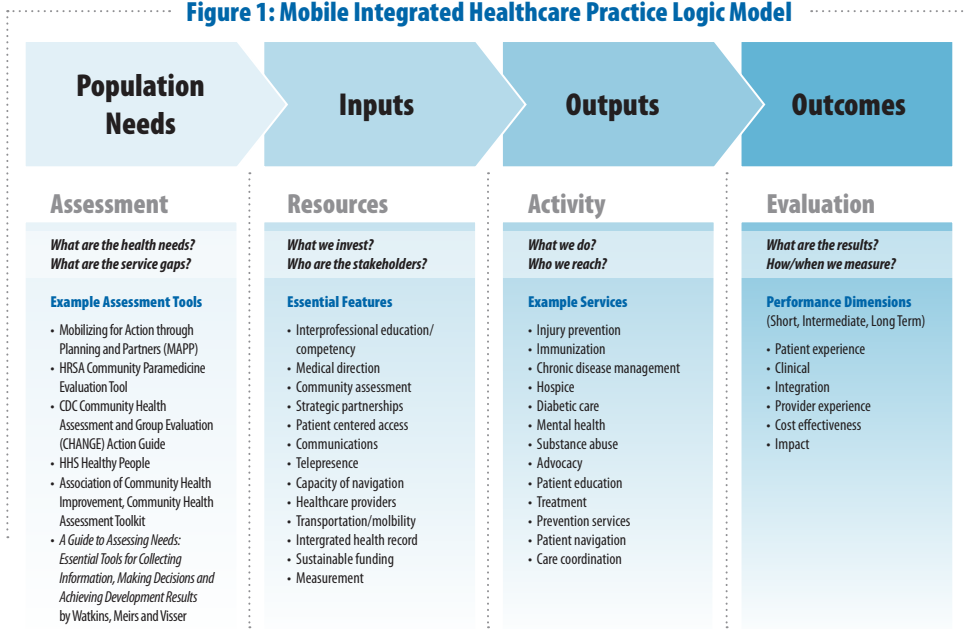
Figure 1: Mobile Integrated Healthcare Practice Logic Model

Population Needs

Inputs

Outputs

Outcomes

Assessment

What are the health needs?
What are the service gaps?

Example Assessment Tools

- Mobilizing for Action through Planning and Partners (MAPP)
- HRSA Community Paramedicine Evaluation Tool
- CDC Community Health Assessment and Group Evaluation (CHANGE) Action Guide
- HHS Healthy People
- Association of Community Health Improvement, Community Health Assessment Toolkit
- *A Guide to Assessing Needs: Essential Tools for Collecting Information, Making Decisions and Achieving Development Results* by Watkins, Meirs and Visser

Resources

What we invest?
Who are the stakeholders?

Essential Features

- Interprofessional education/competency
- Medical direction
- Community assessment
- Strategic partnerships
- Patient centered access
- Communications
- Telepresence
- Capacity of navigation
- Healthcare providers
- Transportation/molbility
- Intergrated health record
- Sustainable funding
- Measurement

Activity

What we do?
Who we reach?

Example Services

- Injury prevention
- Immunization
- Chronic disease management
- Hospice
- Diabetic care
- Mental health
- Substance abuse
- Advocacy
- Patient education
- Treatment
- Prevention services
- Patient navigation
- Care coordination

Evaluation

What are the results?
How/when we measure?

Performance Dimensions
(Short, Intermediate, Long Term)

- Patient experience
- Clinical
- Integration
- Provider experience
- Cost effectiveness
- Impact